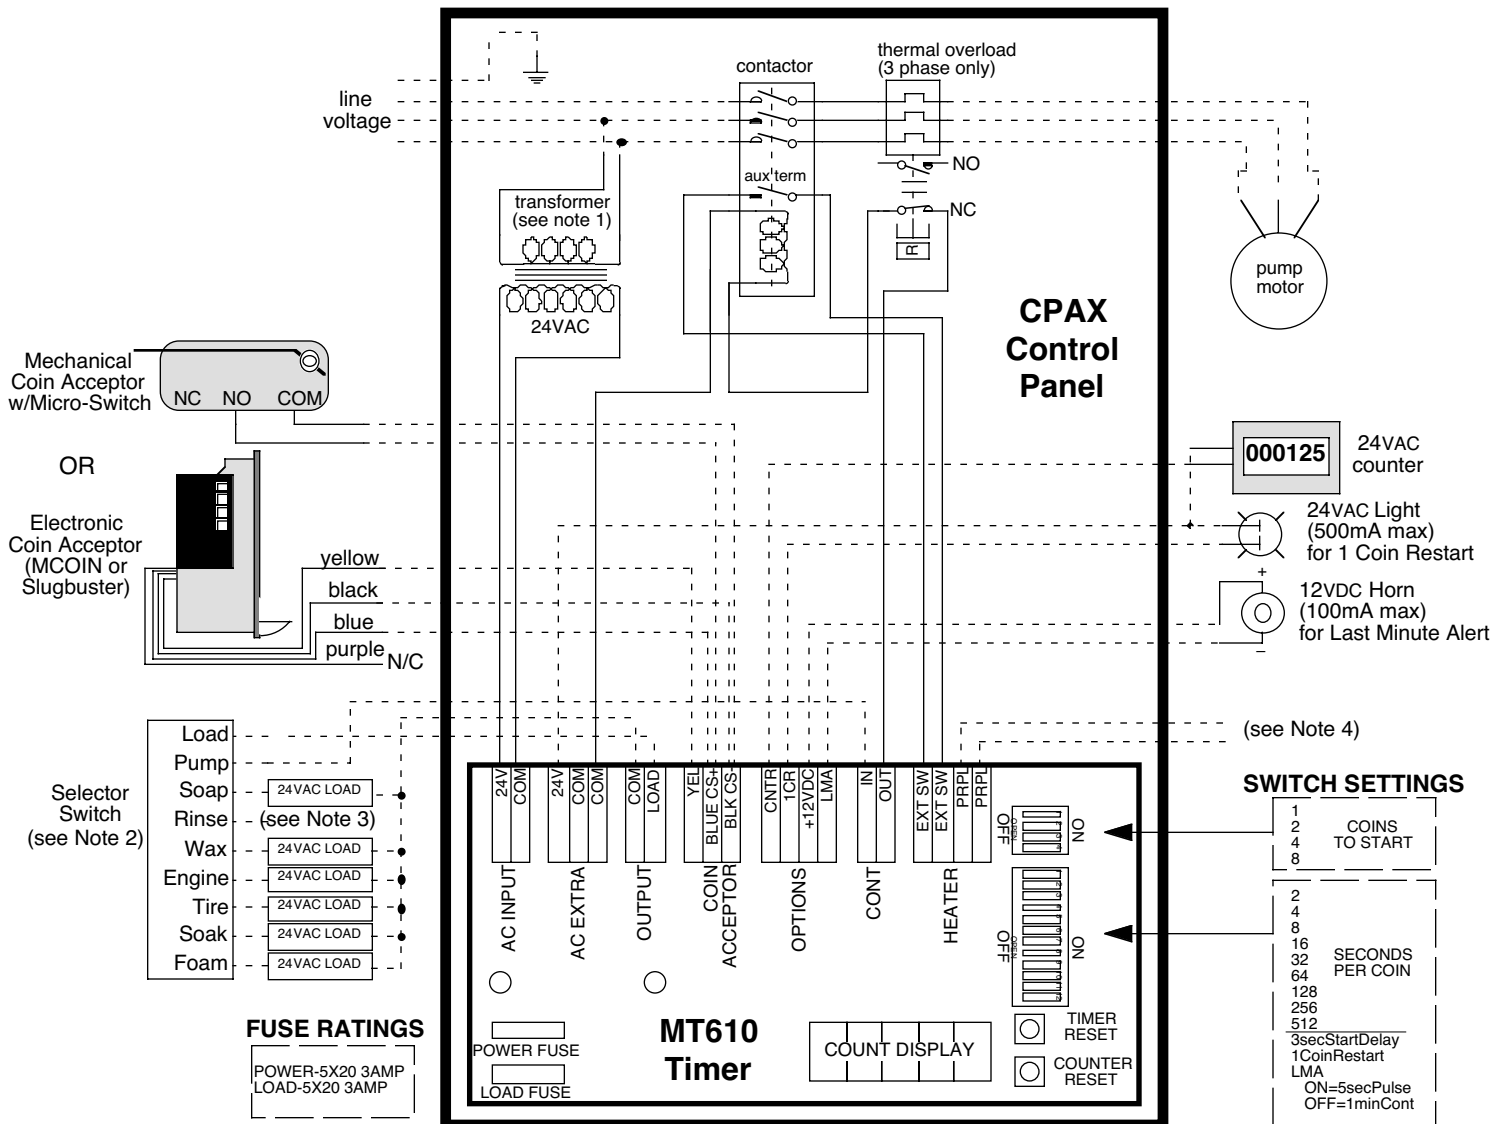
contactor

thermal overload
(3 phase only)

line
voltage

NO

aux term

NC

transformer
(see note 1)

R

pump
motor

24VAC

CPAX
Control
Panel

Mechanical
Coin Acceptor
w/Micro-Switch

NC NO COM

OR

000125

24VAC
counter

Electronic
Coin Acceptor
(MCOIN or
Slugbuster)

24VAC Light
(500mA max)
for 1 Coin Restart

yellow

black

blue

purple N/C

+

12VDC Horn
(100mA max)
for Last Minute Alert

–

(see Note 4)

Load
Pump
Soap
Rinse
Wax
Engine
Tire
Soak
Foam

Selector
Switch
(see Note 2)

24VAC LOAD
(see Note 3)
24VAC LOAD
24VAC LOAD
24VAC LOAD
24VAC LOAD
24VAC LOAD

24V COM
AC INPUT

24V COM COM
AC EXTRA

COM LOAD
OUTPUT

YEL BLUE CS+ BLK CS-
COIN
ACCEPTOR

CNTR 1CR +12VDC LMA
OPTIONS

IN OUT
CONT

EXT SW EXT SW PRPL PRPL
HEATER

OFF ON

OFF ON

SWITCH SETTINGS

1
2
4
8
COINS
TO START

2
4
8
16
32
64
128
256
512
SECONDS
PER COIN
3secStartDelay
1CoinRestart
LMA
ON=5secPulse
OFF=1minCont

TIMER
RESET

COUNTER
RESET

FUSE RATINGS

POWER-5X20 3AMP
LOAD-5X20 3AMP

POWER FUSE

LOAD FUSE

MT610
Timer

COUNT DISPLAY